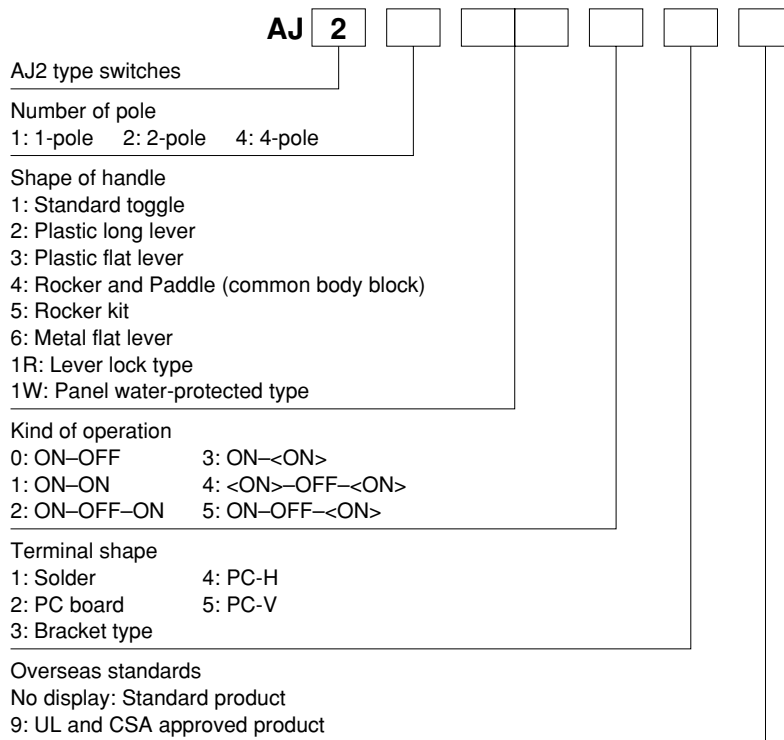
AJ 2

AJ2 type switches

Number of pole
1: 1-pole 2: 2-pole 4: 4-pole

Shape of handle
1: Standard toggle
2: Plastic long lever
3: Plastic flat lever
4: Rocker and Paddle (common body block)
5: Rocker kit
6: Metal flat lever
1R: Lever lock type
1W: Panel water-protected type

Kind of operation
0: ON–OFF 3: ON–<ON>
1: ON–ON 4: <ON>–OFF–<ON>
2: ON–OFF–ON 5: ON–OFF–<ON>

Terminal shape
1: Solder 4: PC-H
2: PC board 5: PC-V
3: Bracket type

Overseas standards
No display: Standard product
9: UL and CSA approved product